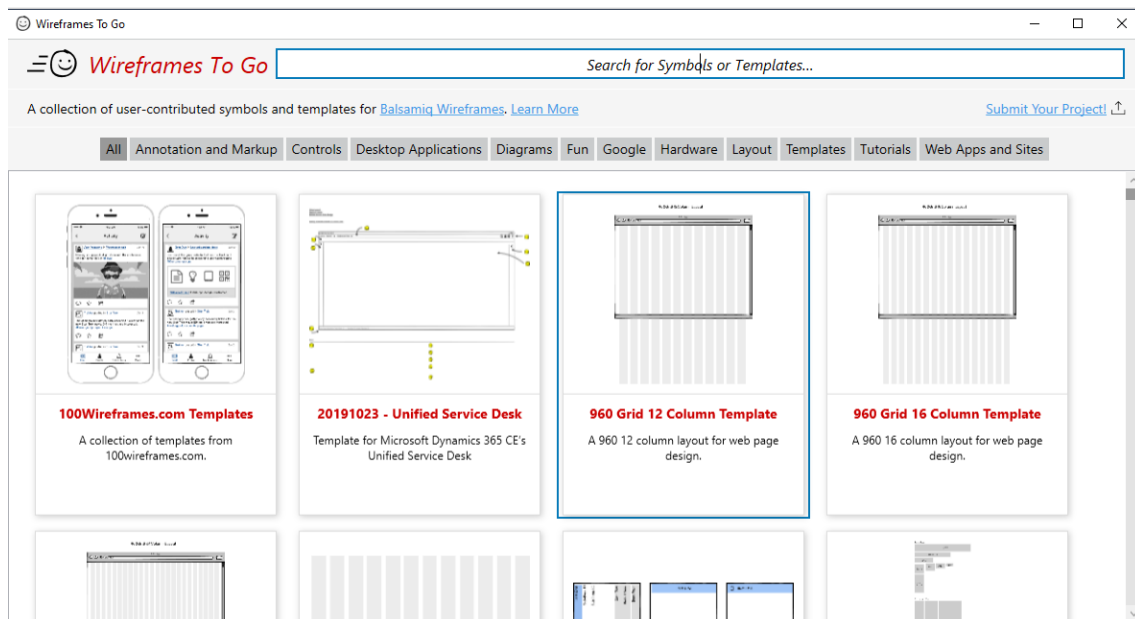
Wireframes To Go

Wireframes To Go

Search for Symbols or Templates...

A collection of user-contributed symbols and templates for Balsamiq Wireframes. Learn More

Submit Your Project!

All | Annotation and Markup | Controls | Desktop Applications | Diagrams | Fun | Google | Hardware | Layout | Templates | Tutorials | Web Apps and Sites

100Wireframes.com Templates

A collection of templates from 100wireframes.com.

20191023 - Unified Service Desk

Template for Microsoft Dynamics 365 CE's Unified Service Desk

960 Grid 12 Column Template

A 960 12 column layout for web page design.

960 Grid 16 Column Template

A 960 16 column layout for web page design.